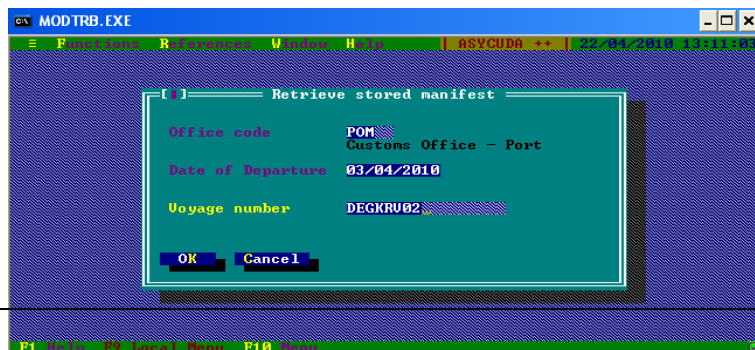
MODTRB.EXE

≡ Functions References Window Help | ASYCUDA ++ | 22/04/2010 13:11:0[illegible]

[■] Retrieve stored manifest

Office code POM
Customs Office - Port

Date of Departure 03/04/2010

Voyage number DEGKRV02

OK Cancel

F1 Help F9 Local Menu F10 Menu